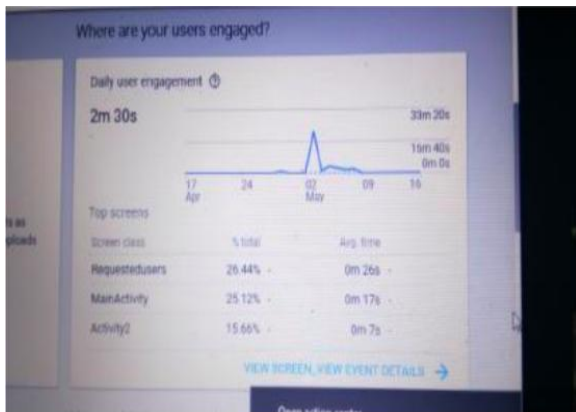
Where are your users engaged?

Daily user engagement ⓘ

2m 30s

33m 20s

15m 40s

0m 0s

17 Apr

24

02 May

09

16

Top screens

| Screen class | % total | Avg. time |
|---|---|---|
| Requestedusers | 26.44% | 0m 26s |
| MainActivity | 25.12% | 0m 17s |
| Activity2 | 15.66% | 0m 7s |

VIEW SCREEN_VIEW EVENT DETAILS →

s as

ploads

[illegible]